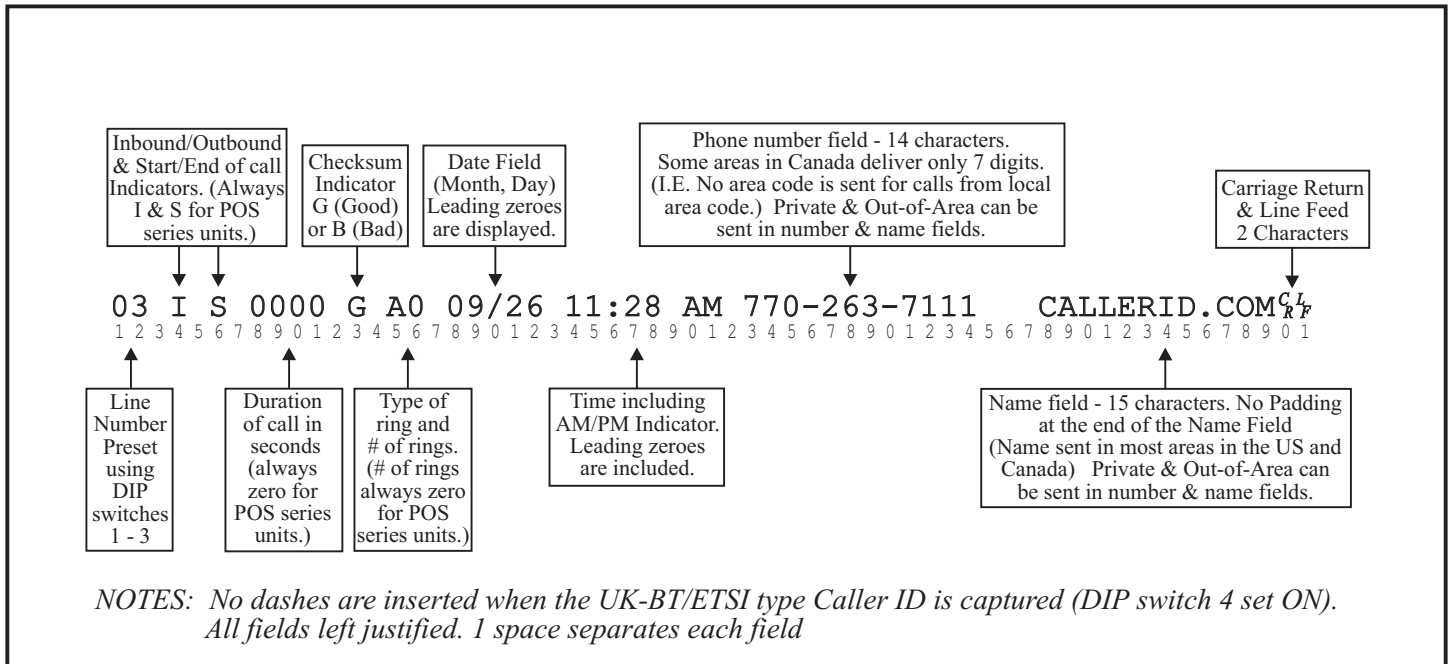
Inbound/Outbound & Start/End of call Indicators. (Always I & S for POS series units.)

Checksum Indicator G (Good) or B (Bad)

Date Field (Month, Day) Leading zeroes are displayed.

Phone number field - 14 characters. Some areas in Canada deliver only 7 digits. (I.E. No area code is sent for calls from local area code.) Private & Out-of-Area can be sent in number & name fields.

Carriage Return & Line Feed 2 Characters

03 I S 0000 G A0 09/26 11:28 AM 770-263-7111 CALLERID.COM$^{C}_{R}{}^{L}_{F}$

1 2 3 4 5 6 7 8 9 0 1 2 3 4 5 6 7 8 9 0 1 2 3 4 5 6 7 8 9 0 1 2 3 4 5 6 7 8 9 0 1 2 3 4 5 6 7 8 9 0 1 2 3 4 5 6 7 8 9 0 1

Line Number Preset using DIP switches 1 - 3

Duration of call in seconds (always zero for POS series units.)

Type of ring and # of rings. (# of rings always zero for POS series units.)

Time including AM/PM Indicator. Leading zeroes are included.

Name field - 15 characters. No Padding at the end of the Name Field (Name sent in most areas in the US and Canada) Private & Out-of-Area can be sent in number & name fields.

NOTES: No dashes are inserted when the UK-BT/ETSI type Caller ID is captured (DIP switch 4 set ON). All fields left justified. 1 space separates each field